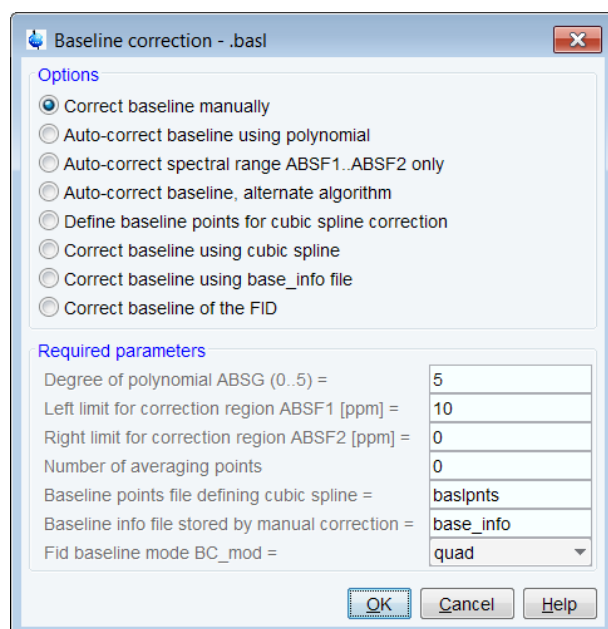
Baseline correction - .basl

Options
Correct baseline manually
Auto-correct baseline using polynomial
Auto-correct spectral range ABSF1..ABSF2 only
Auto-correct baseline, alternate algorithm
Define baseline points for cubic spline correction
Correct baseline using cubic spline
Correct baseline using base_info file
Correct baseline of the FID

Required parameters
Degree of polynomial ABSG (0..5) = 5
Left limit for correction region ABSF1 [ppm] = 10
Right limit for correction region ABSF2 [ppm] = 0
Number of averaging points 0
Baseline points file defining cubic spline = baslpnts
Baseline info file stored by manual correction = base_info
Fid baseline mode BC_mod = quad

OK Cancel Help